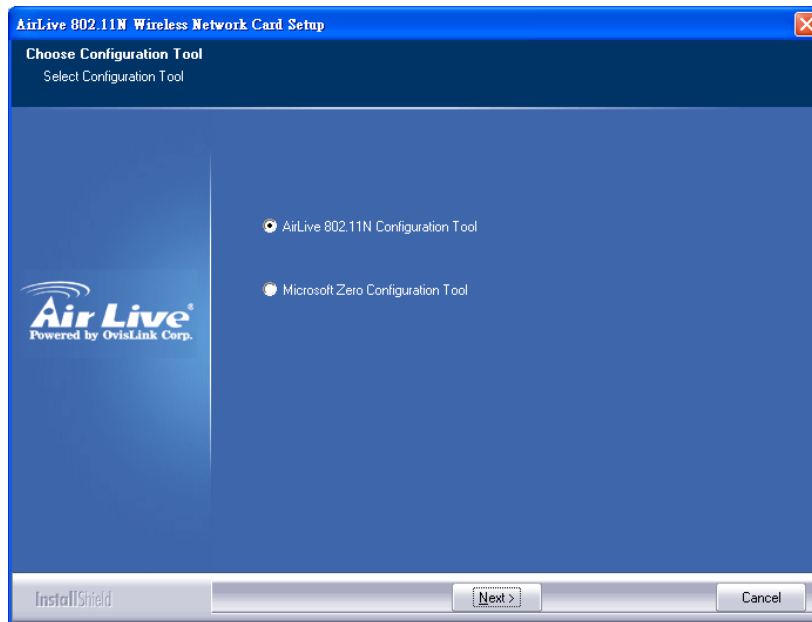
AirLive 802.11N Wireless Network Card Setup

Choose Configuration Tool
Select Configuration Tool

AirLive 802.11N Configuration Tool

Microsoft Zero Configuration Tool

Air Live
Powered by OvisLink Corp.

InstallShield

Next >

Cancel